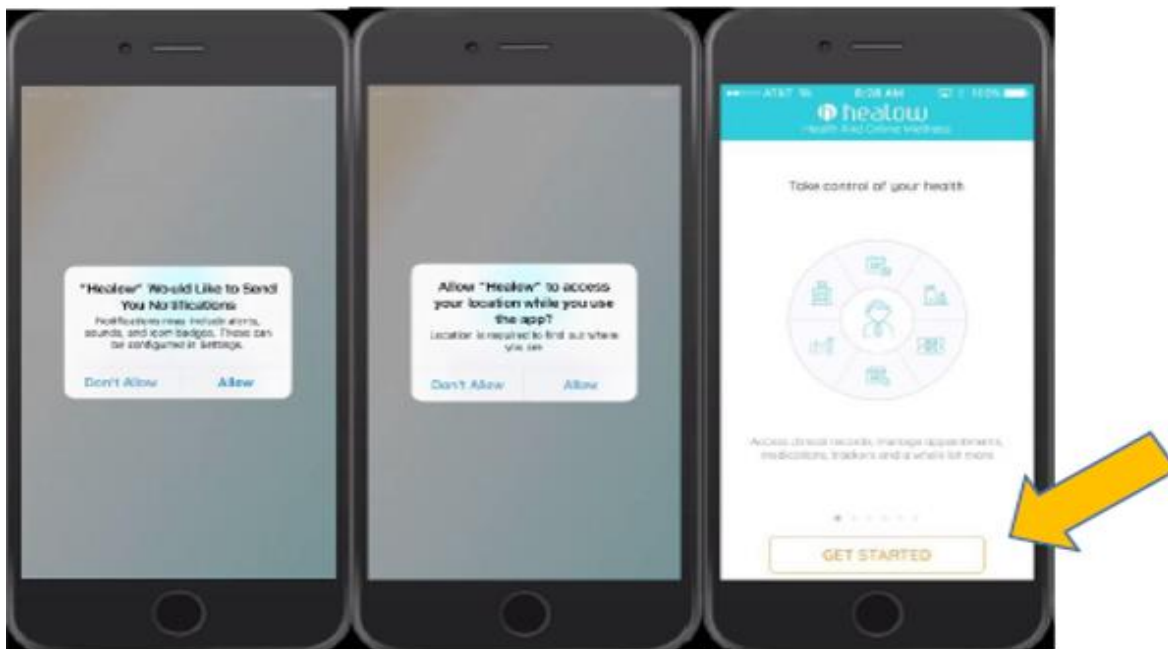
"Healow" Would Like to Send You Notifications

Notifications may include alerts, sounds, and icon badges. These can be configured in Settings.

Don't Allow

Allow

Allow "Healow" to access your location while you use the app?

Location is required to find out where you are

Don't Allow

Allow

AT&T 8:08 AM 100%

healow

Health And Online Wellness

Take control of your health

Access clinical records, manage appointments, medications, trackers and a whole lot more

GET STARTED